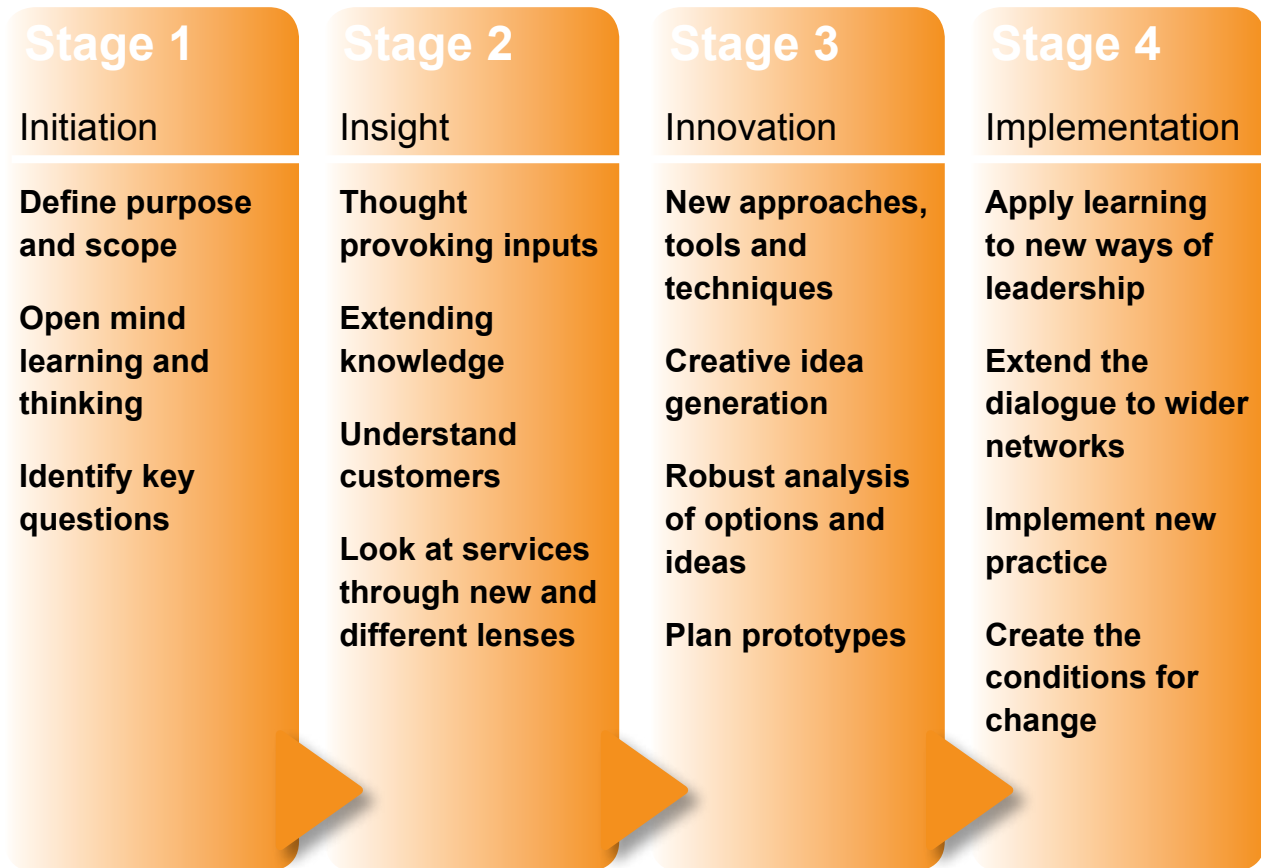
Stage 1

Initiation

Define purpose and scope

Open mind learning and thinking

Identify key questions

Stage 2

Insight

Thought provoking inputs

Extending knowledge

Understand customers

Look at services through new and different lenses

Stage 3

Innovation

New approaches, tools and techniques

Creative idea generation

Robust analysis of options and ideas

Plan prototypes

Stage 4

Implementation

Apply learning to new ways of leadership

Extend the dialogue to wider networks

Implement new practice

Create the conditions for change